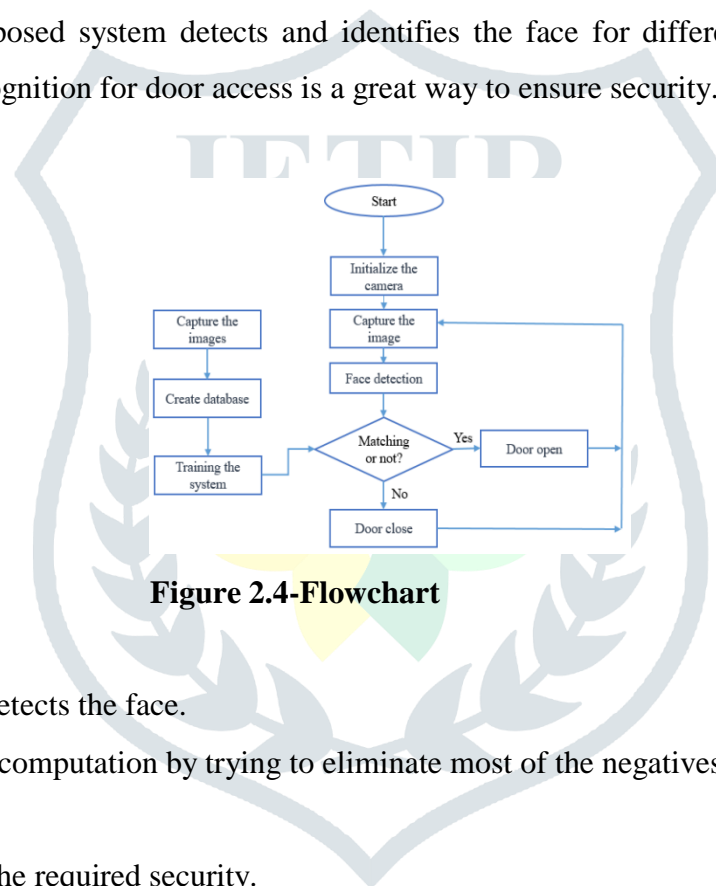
posed system detects and identifies the face for differe

gnition for door access is a great way to ensure security.

IETIR

Start

Initialize the camera

Capture the image

Face detection

Capture the images

Create database

Training the system

Matching or not?

Yes

Door open

No

Door close

Figure 2.4-Flowchart

etects the face.

computation by trying to eliminate most of the negatives

he required security.